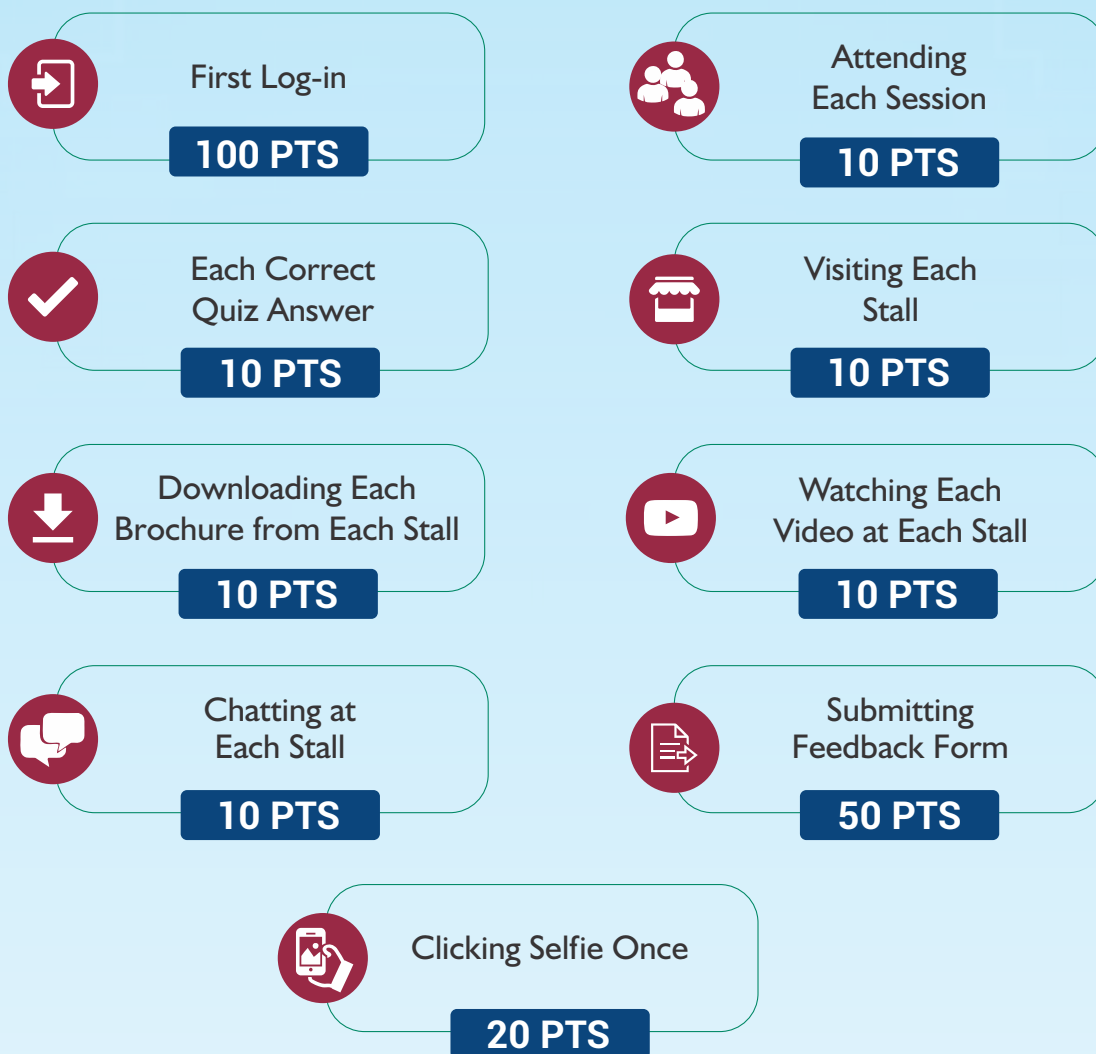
First Log-in
100 PTS

Attending Each Session
10 PTS

Each Correct Quiz Answer
10 PTS

Visiting Each Stall
10 PTS

Downloading Each Brochure from Each Stall
10 PTS

Watching Each Video at Each Stall
10 PTS

Chatting at Each Stall
10 PTS

Submitting Feedback Form
50 PTS

Clicking Selfie Once
20 PTS